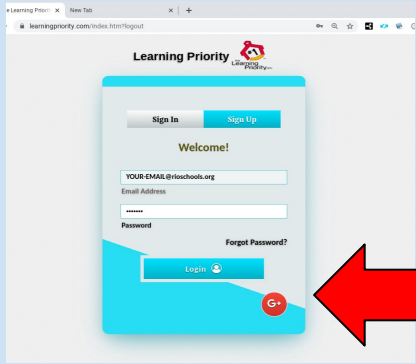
e Learning Priori ×
New Tab
×
+
learningpriority.com/index.html?logout

Learning Priority
Learning Priority Inc.

Sign In
Sign Up

Welcome!

YOUR-EMAIL@rioschools.org
Email Address

•••••••
Password

Forgot Password?

Login

G+